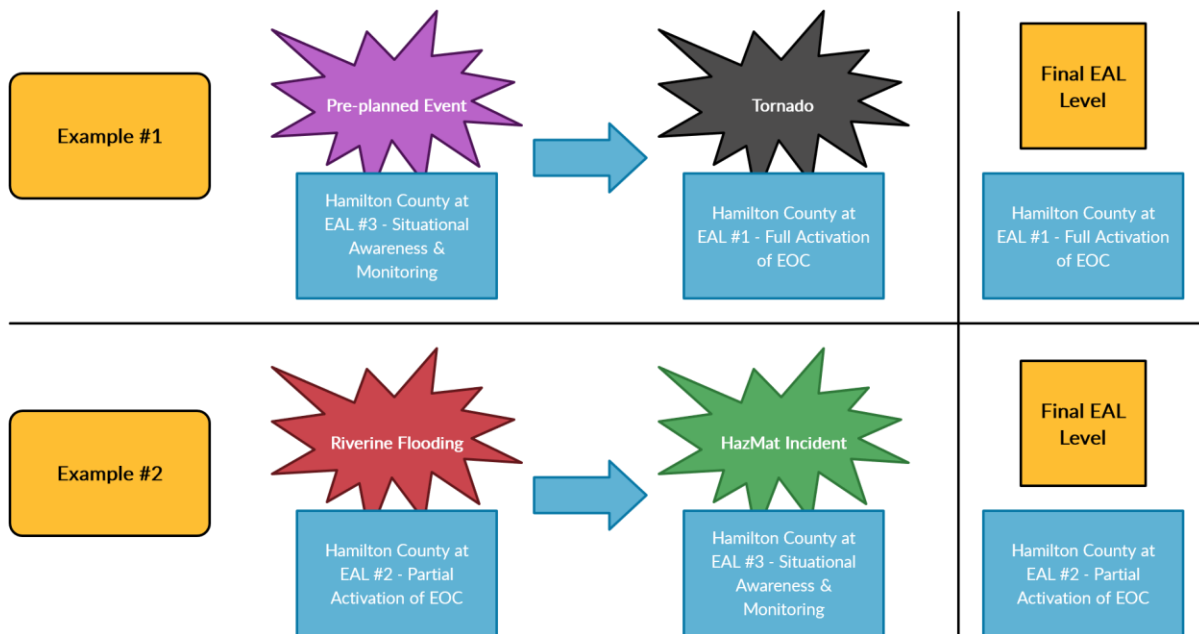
Example #1

Pre-planned Event

Hamilton County at EAL #3 - Situational Awareness & Monitoring

Tornado

Hamilton County at EAL #1 - Full Activation of EOC

Final EAL Level

Hamilton County at EAL #1 - Full Activation of EOC

Example #2

Riverine Flooding

Hamilton County at EAL #2 - Partial Activation of EOC

HazMat Incident

Hamilton County at EAL #3 - Situational Awareness & Monitoring

Final EAL Level

Hamilton County at EAL #2 - Partial Activation of EOC